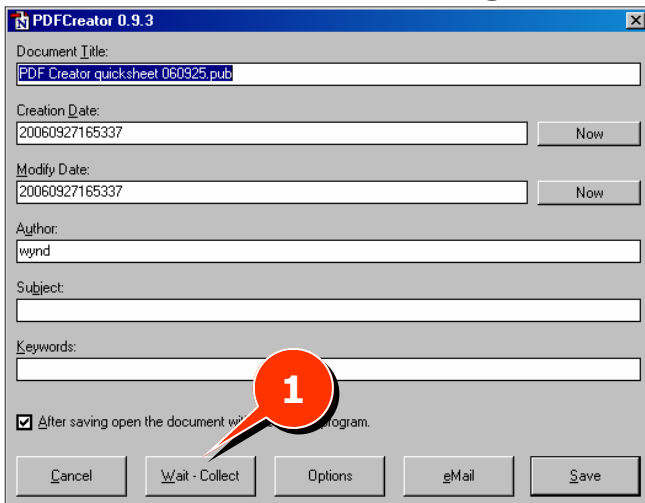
PDFCreator 0.9.3

Document Title:
PDF Creator quicksheet 060925.pub

Creation Date:
20060927165337
Now

Modify Date:
20060927165337
Now

Author:
wynd

Subject:

Keywords:

1

After saving open the document wi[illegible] program.

Cancel
Wait - Collect
Options
eMail
Save